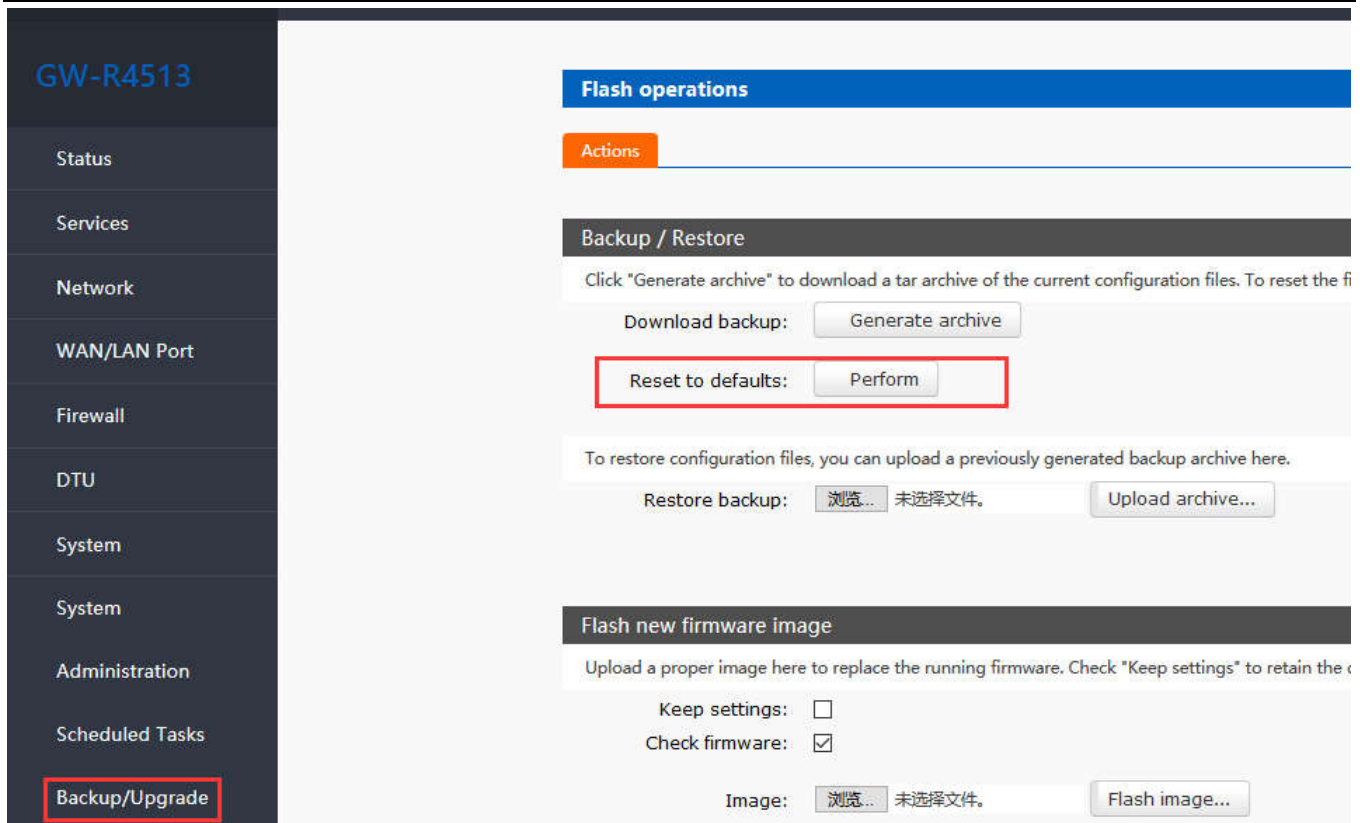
GW-R4513

Status

Services

Network

WAN/LAN Port

Firewall

DTU

System

System

Administration

Scheduled Tasks

Backup/Upgrade

Flash operations

Actions

Backup / Restore

Click "Generate archive" to download a tar archive of the current configuration files. To reset the fi

Download backup: Generate archive

Reset to defaults: Perform

To restore configuration files, you can upload a previously generated backup archive here.

Restore backup: 浏览... 未选择文件。 Upload archive...

Flash new firmware image

Upload a proper image here to replace the running firmware. Check "Keep settings" to retain the c

Keep settings:

Check firmware:

Image: 浏览... 未选择文件。 Flash image...